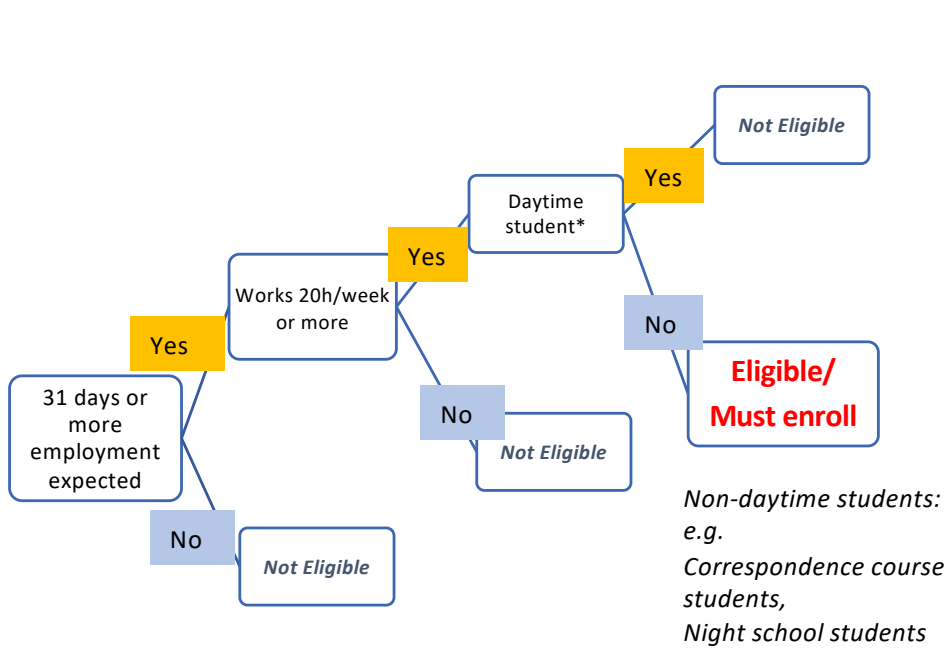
31 days or more employment expected

Yes

Works 20h/week or more

Yes

Daytime student*

Yes

Not Eligible

No

Eligible/ Must enroll

No

Not Eligible

No

Not Eligible

Non-daytime students: e.g. Correspondence course students, Night school students